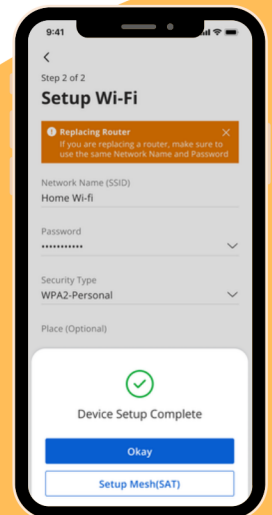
9:41

<

Step 2 of 2

Setup Wi-Fi

Replacing Router
If you are replacing a router, make sure to use the same Network Name and Password

Network Name (SSID)
Home Wi-fi

Password
•••••••••••

Security Type
WPA2-Personal

Place (Optional)

Device Setup Complete

Okay

Setup Mesh(SAT)